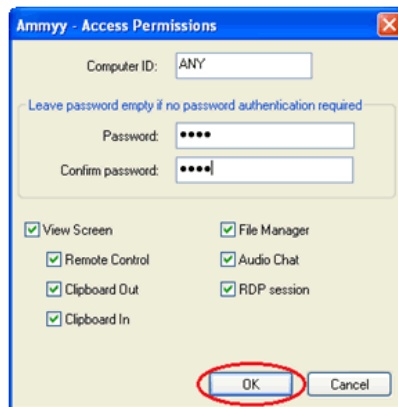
Ammyy - Access Permissions

Computer ID: ANY

Leave password empty if no password authentication required

Password: ••••

Confirm password: ••••

View Screen

Remote Control

Clipboard Out

Clipboard In

File Manager

Audio Chat

RDP session

OK

Cancel